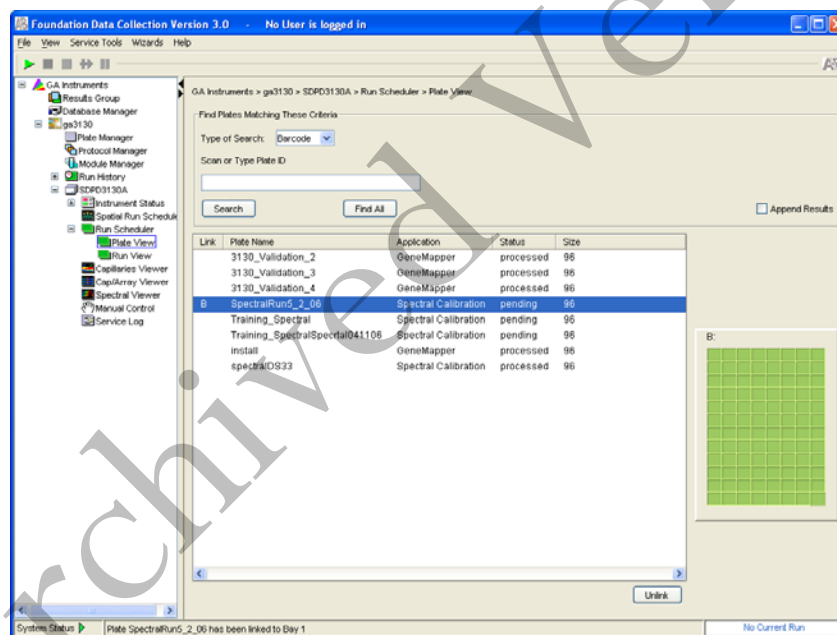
Foundation Data Collection Version 3.0 - No User is logged in

File View Service Tools Wizards Help

GA Instruments
Results Group
Database Manager
ga3130
Plate Manager
Protocol Manager
Module Manager
Run History
SDPD3130A
Instrument Status
Spatial Run Schedule
Run Scheduler
Plate View
Run View
Capillaries Viewer
Cap/Array Viewer
Spectral Viewer
Manual Control
Service Log

GA Instruments > ga3130 > SDPD3130A > Run Scheduler > Plate View

Find Plates Matching These Criteria

Type of Search: Barcode

Scan or Type Plate ID

Search Find All

Append Results

| Link | Plate Name | Application | Status | Size |
|---|---|---|---|---|
| | 3130_Validation_2 | GeneMapper | processed | 96 |
| | 3130_Validation_3 | GeneMapper | processed | 96 |
| | 3130_Validation_4 | GeneMapper | processed | 96 |
| B | SpectralRun5_2_06 | Spectral Calibration | pending | 96 |
| | Training_Spectral | Spectral Calibration | pending | 96 |
| | Training_SpectralSpecrtal041106 | Spectral Calibration | pending | 96 |
| | install | GeneMapper | processed | 96 |
| | spectralDS33 | Spectral Calibration | processed | 96 |

B:

Unlink

System Status Plate SpectralRun5_2_06 has been linked to Bay 1 No Current Run

Archived Ver